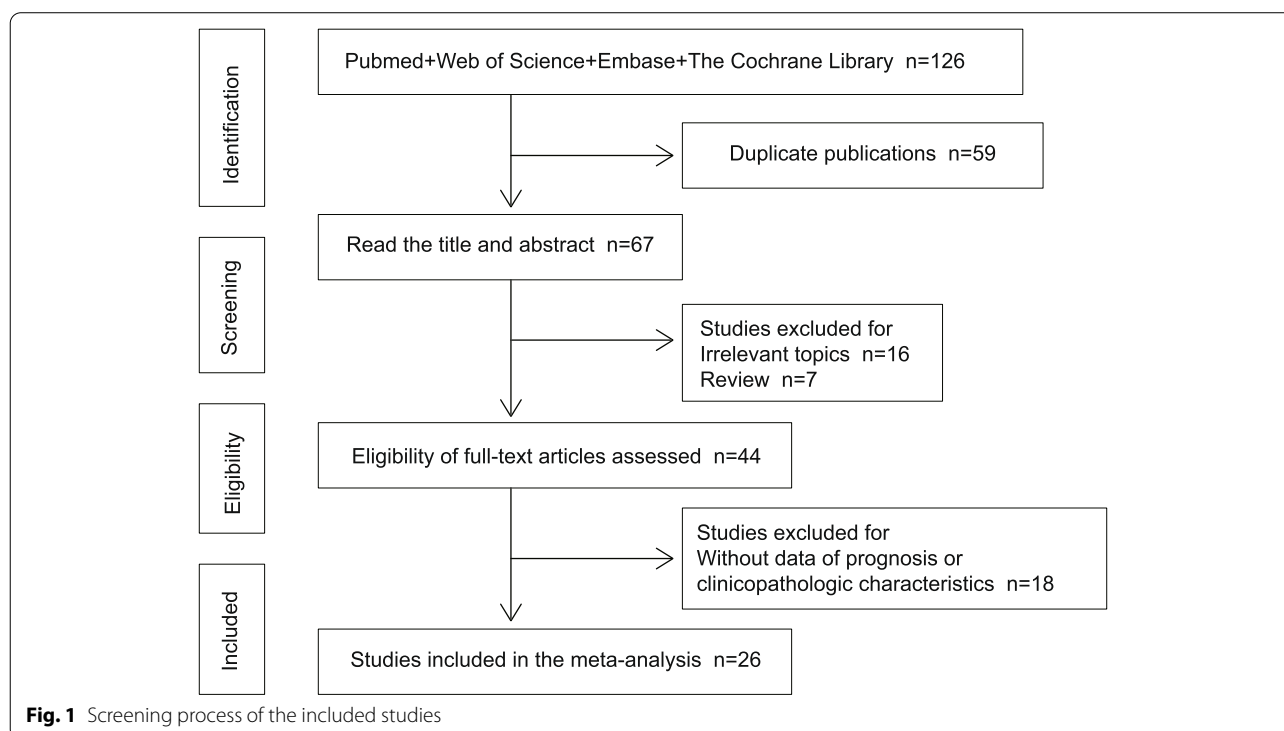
Identification

Pubmed+Web of Science+Embase+The Cochrane Library n=126

Duplicate publications n=59

Screening

Read the title and abstract n=67

Studies excluded for
Irrelevant topics n=16
Review n=7

Eligibility

Eligibility of full-text articles assessed n=44

Studies excluded for
Without data of prognosis or clinicopathologic characteristics n=18

Included

Studies included in the meta-analysis n=26

**Fig. 1** Screening process of the included studies